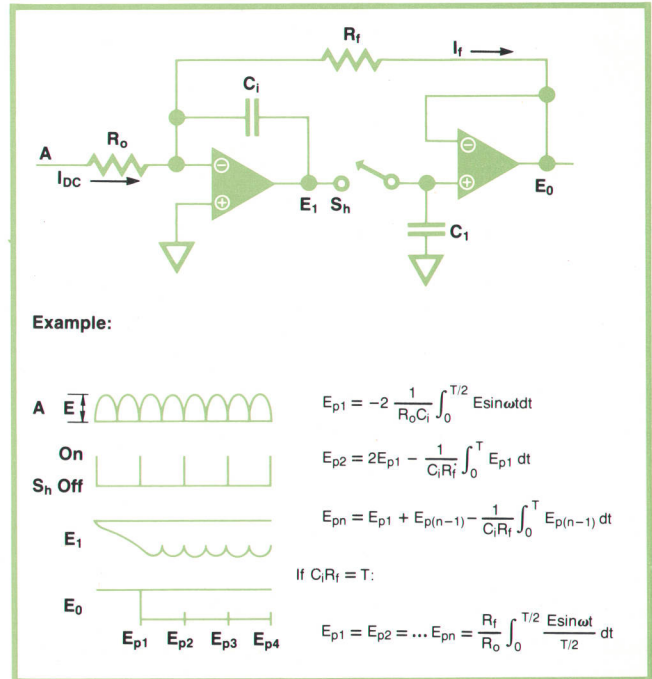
$R_f$

$I_f$

$C_i$

A

$R_o$

$I_{DC}$

$E_1$

$S_h$

$E_0$

$C_1$

Example:

A E

On

$S_h$ Off

$E_1$

$E_0$

$E_{p1}$ $E_{p2}$ $E_{p3}$ $E_{p4}$

$E_{p1} = -2 \frac{1}{R_oC_i} \int_0^{T/2} E\sin\omega t dt$

$E_{p2} = 2E_{p1} - \frac{1}{C_iR_f} \int_0^{T} E_{p1} dt$

$E_{pn} = E_{p1} + E_{p(n-1)} - \frac{1}{C_iR_f} \int_0^{T} E_{p(n-1)} dt$

If $C_iR_f = T$:

$E_{p1} = E_{p2} = \ldots E_{pn} = \frac{R_f}{R_o} \int_0^{T/2} \frac{E\sin\omega t}{T/2} dt$